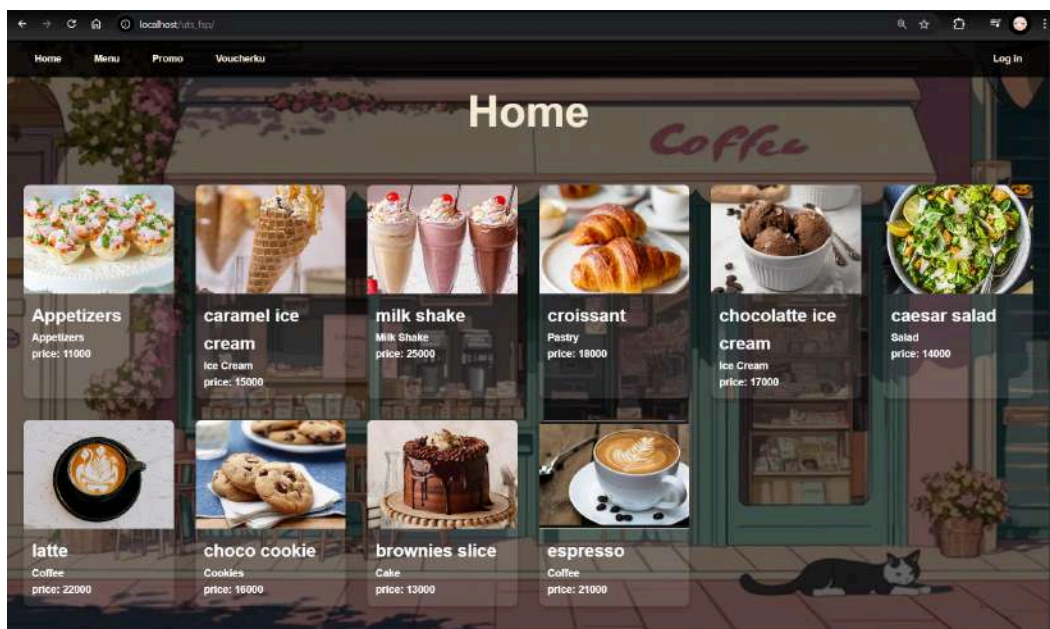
localhost/uts_frp/

Home Menu Promo Voucherku Log In

Home

Coffee

Appetizers
Appetizers
price: 11000

caramel ice cream
Ice Cream
price: 15000

milk shake
Milk Shake
price: 25000

croissant
Pastry
price: 18000

chocolatte ice cream
Ice Cream
price: 17000

caesar salad
Salad
price: 14000

latte
Coffee
price: 22000

choco cookie
Cookies
price: 16000

brownies slice
Cake
price: 13000

espresso
Coffee
price: 21000